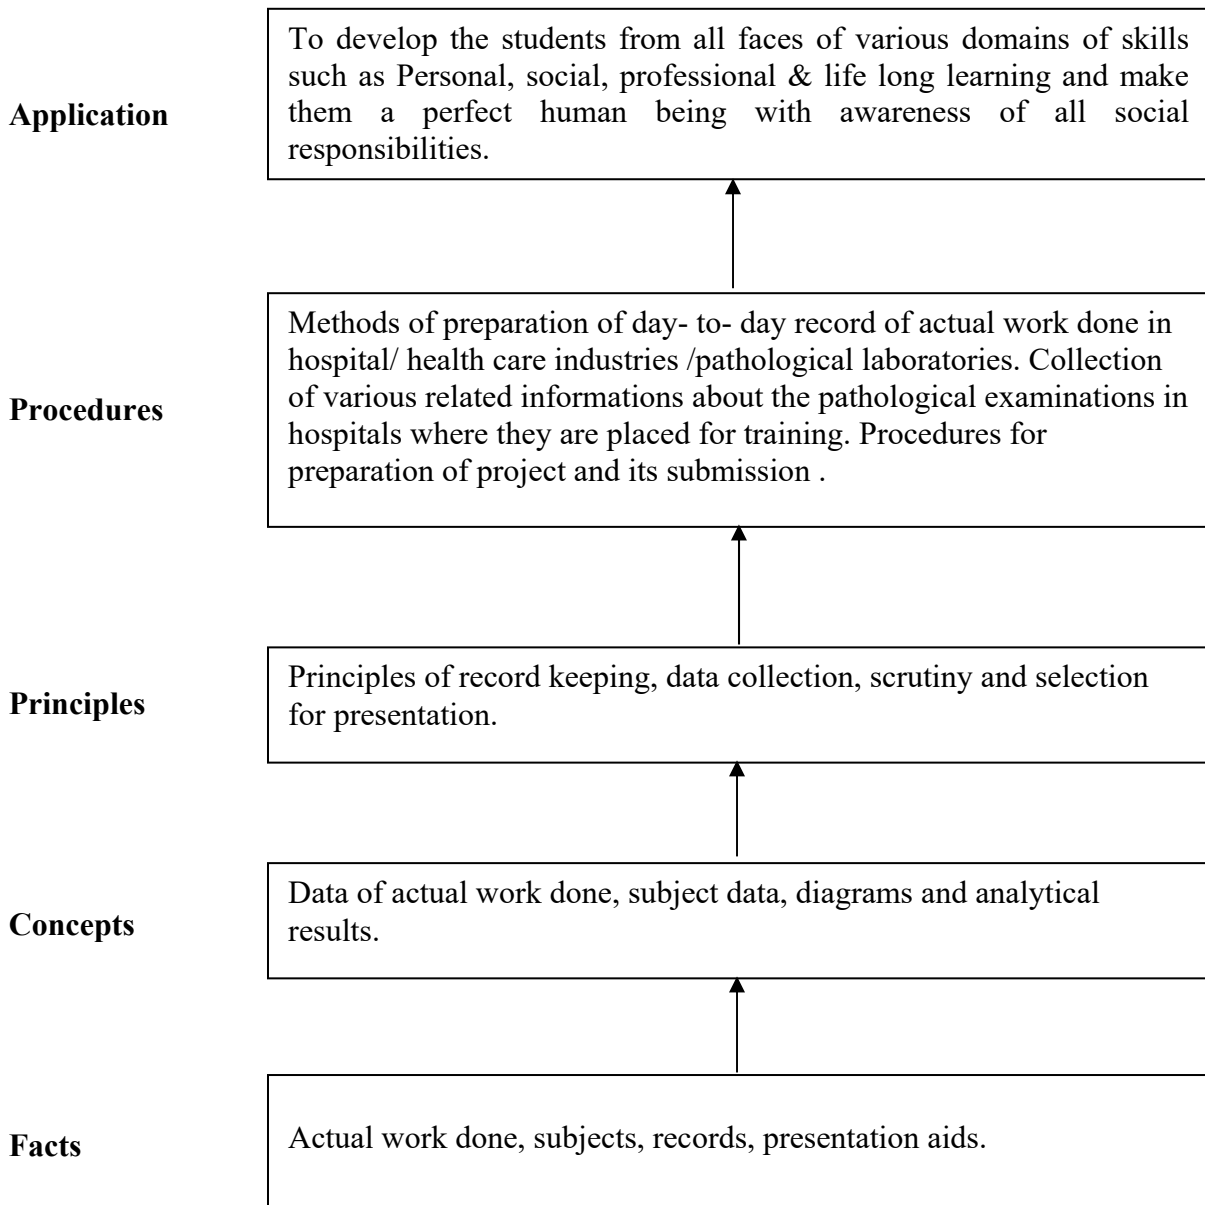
**Application**

To develop the students from all faces of various domains of skills such as Personal, social, professional & life long learning and make them a perfect human being with awareness of all social responsibilities.

**Procedures**

Methods of preparation of day- to- day record of actual work done in hospital/ health care industries /pathological laboratories. Collection of various related informations about the pathological examinations in hospitals where they are placed for training. Procedures for preparation of project and its submission .

**Principles**

Principles of record keeping, data collection, scrutiny and selection for presentation.

**Concepts**

Data of actual work done, subject data, diagrams and analytical results.

**Facts**

Actual work done, subjects, records, presentation aids.